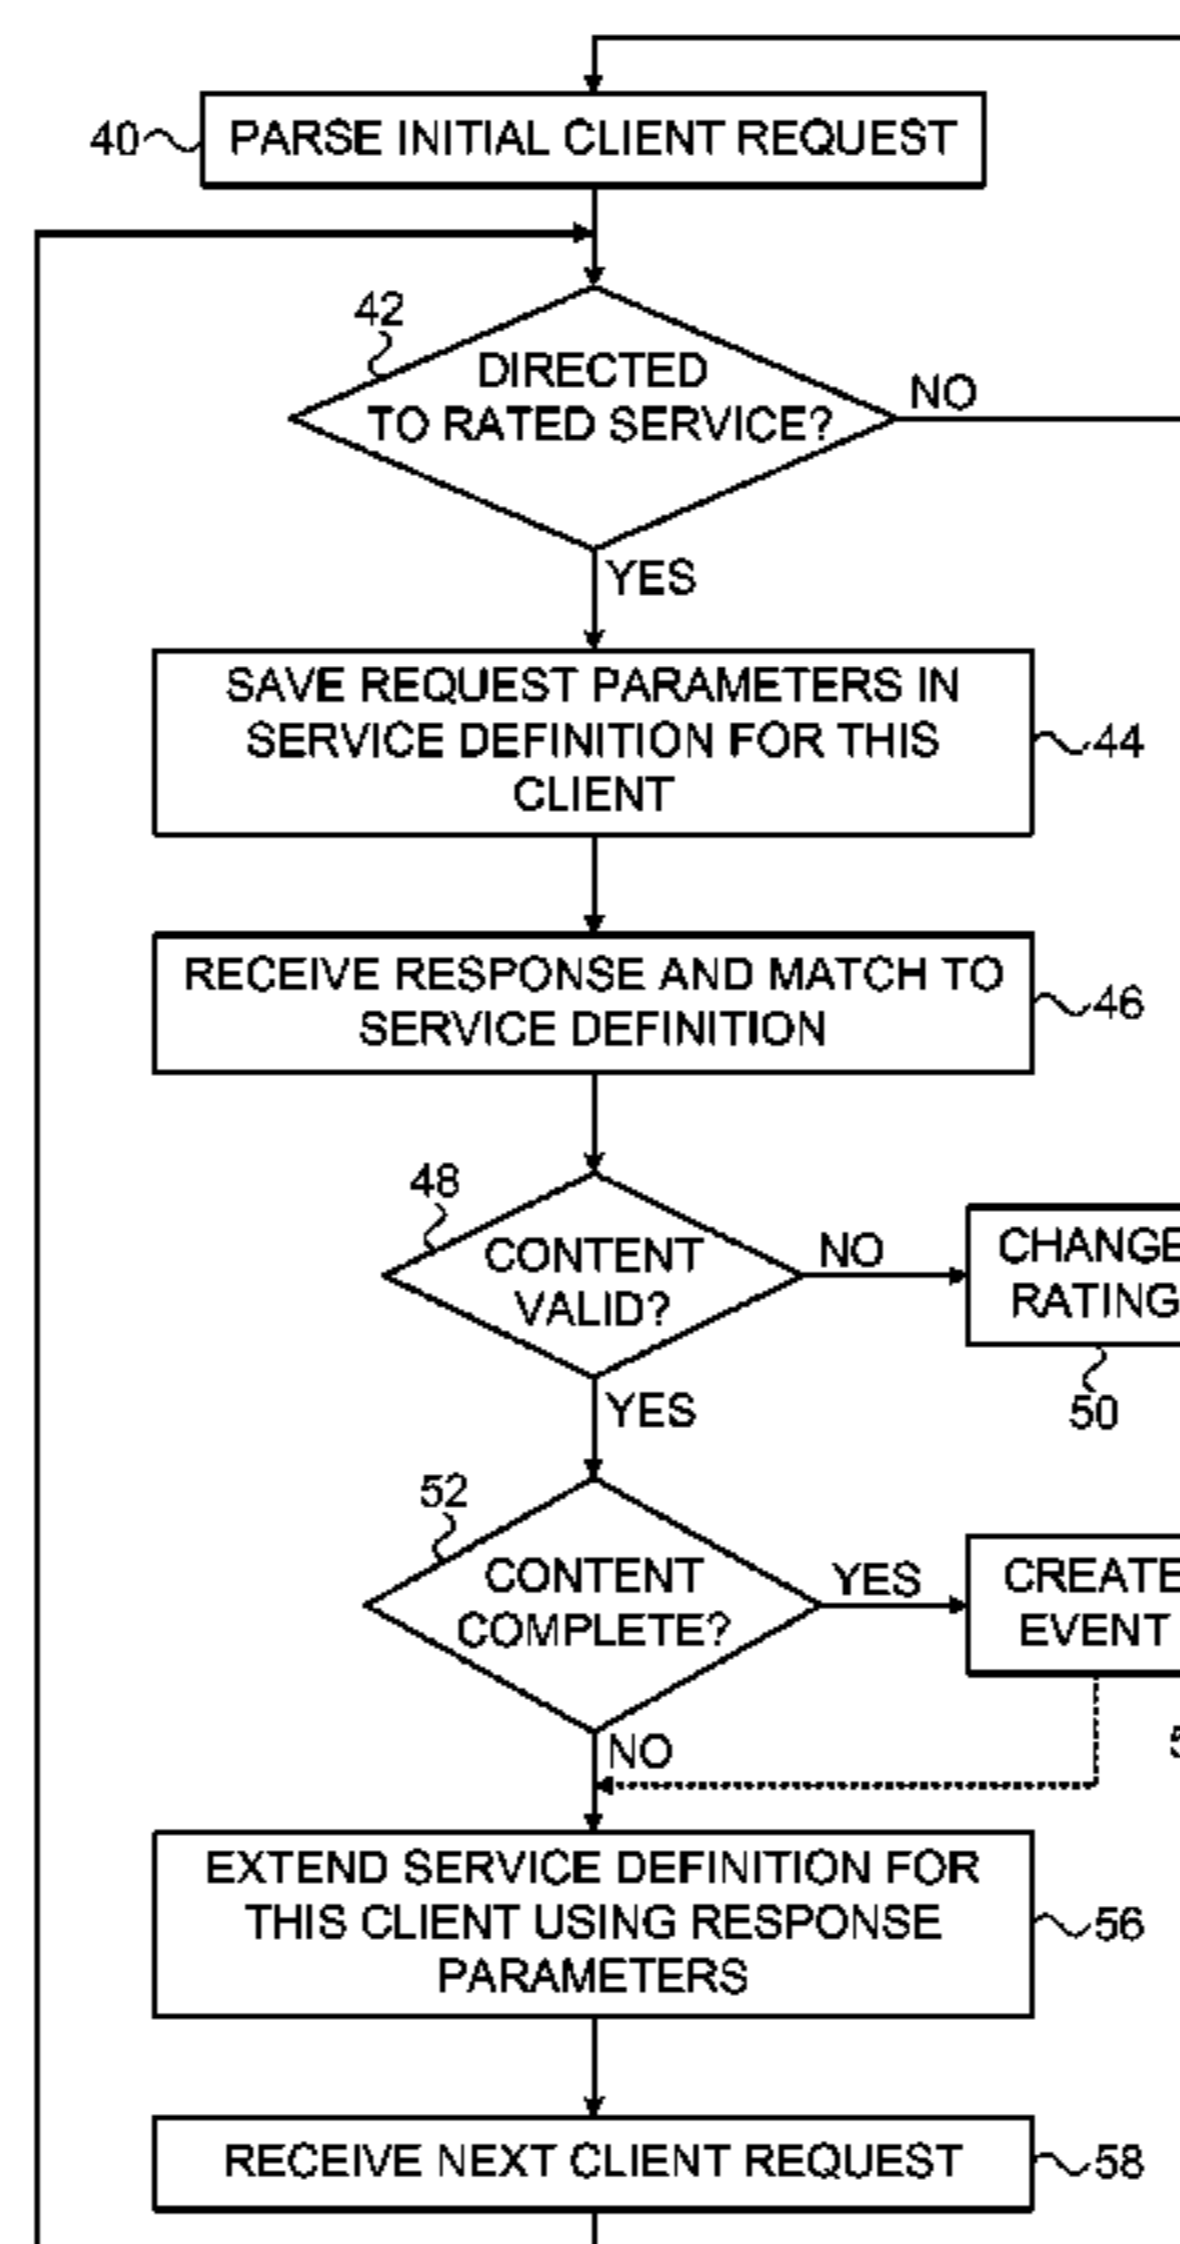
40 PARSE INITIAL CLIENT REQUEST

42 DIRECTED TO RATED SERVICE?

NO

YES

SAVE REQUEST PARAMETERS IN SERVICE DEFINITION FOR THIS CLIENT 44

RECEIVE RESPONSE AND MATCH TO SERVICE DEFINITION 46

48 CONTENT VALID?

NO

CHANGE RATING

50

YES

52 CONTENT COMPLETE?

YES

CREATE EVENT

5

NO

EXTEND SERVICE DEFINITION FOR THIS CLIENT USING RESPONSE PARAMETERS 56

RECEIVE NEXT CLIENT REQUEST 58